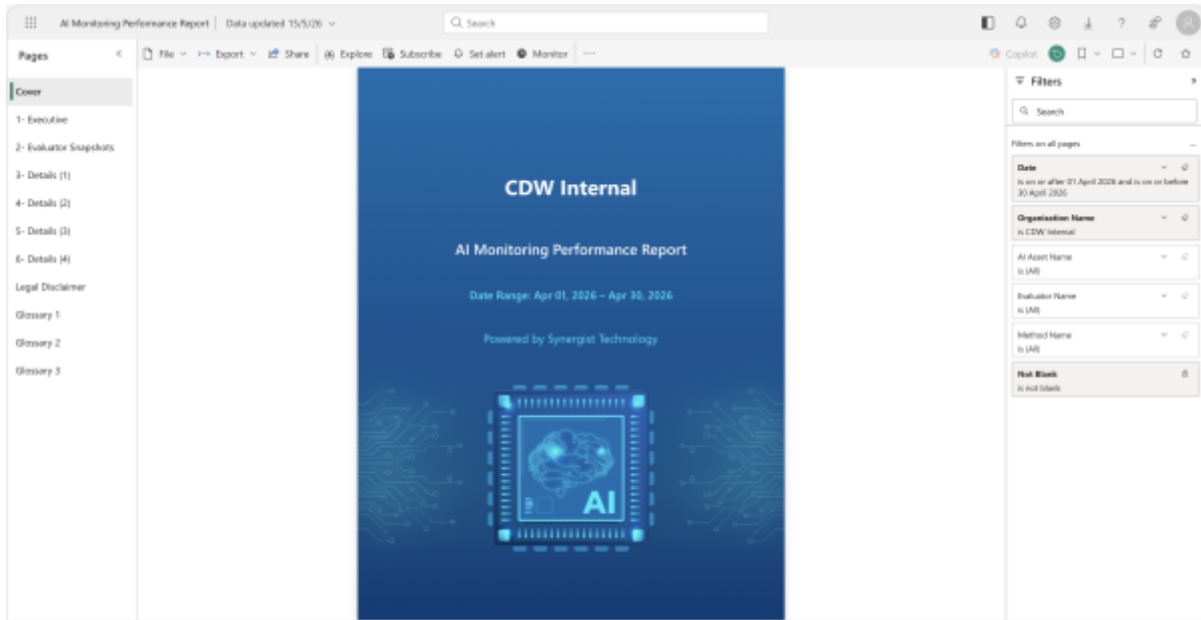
AI Monitoring Performance Report | Data updated 15/5/26

Search

Pages

File Export Share Explore Subscribe Set alert Monitor ...

Copilot

Cover

1- Executive

2- Evaluator Snapshots

3- Details (1)

4- Details (2)

5- Details (3)

6- Details (4)

Legal Disclaimer

Glossary 1

Glossary 2

Glossary 3

CDW Internal

AI Monitoring Performance Report

Date Range: Apr 01, 2026 – Apr 30, 2026

Powered by Synergist Technology

AI

Filters

Search

Filters on all pages

Date
is on or after 01 April 2026 and is on or before 30 April 2026

Organization Name
is CDW Internal

AI Asset Name
is (All)

Evaluator Name
is (All)

Method Name
is (All)

Not Blank
is not blank